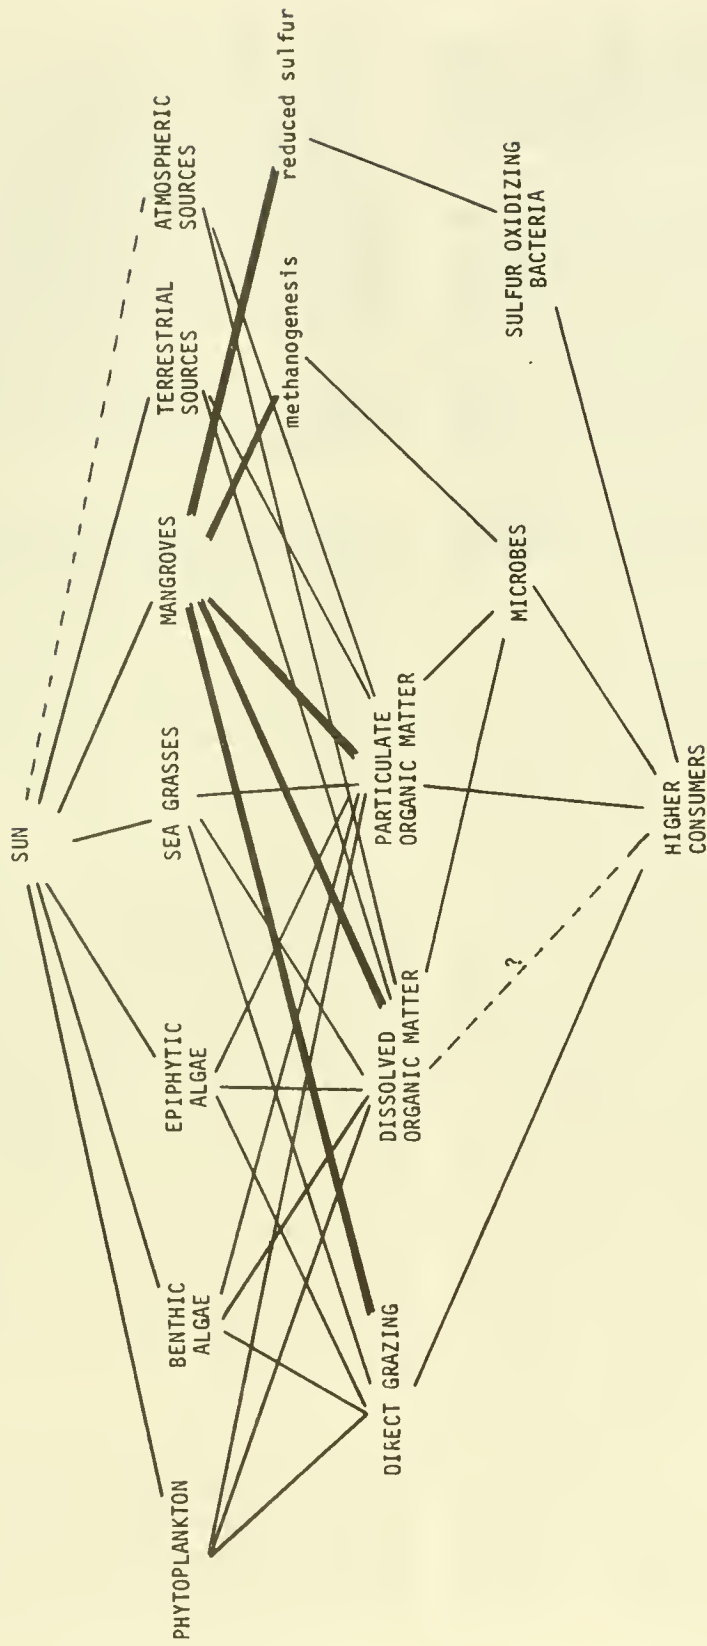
SUN

PHYTOPLANKTON

BENTHIC ALGAE

EPIPHYTIC ALGAE

SEA GRASSES

MANGROVES

TERRESTRIAL SOURCES

ATMOSPHERIC SOURCES

reduced sulfur

methanogenesis

DIRECT GRAZING

DISSOLVED ORGANIC MATTER

PARTICULATE ORGANIC MATTER

MICROBES

SULFUR OXIDIZING BACTERIA

?

HIGHER CONSUMERS